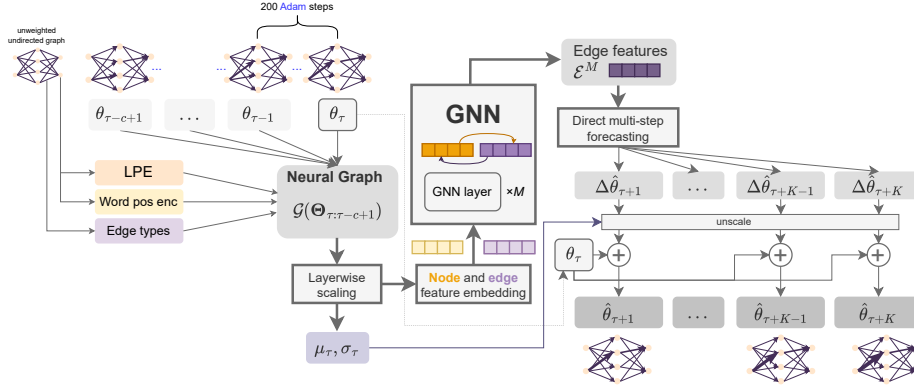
200 Adam steps

unweighted undirected graph

...

...

$\theta_{\tau-c+1}$

$\dots$

$\theta_{\tau-1}$

$\theta_{\tau}$

LPE

Word pos enc

Edge types

Neural Graph

$\mathcal{G}(\mathbf{\Theta}_{\tau:\tau-c+1})$

Layerwise scaling

$\mu_{\tau}, \sigma_{\tau}$

GNN

GNN layer

×M

Node and edge feature embedding

Edge features

$\mathcal{E}^{M}$

Direct multi-step forecasting

$\Delta\hat{\theta}_{\tau+1}$

$\dots$

$\Delta\hat{\theta}_{\tau+K-1}$

$\Delta\hat{\theta}_{\tau+K}$

unscale

$\theta_{\tau}$

+

+

+

$\hat{\theta}_{\tau+1}$

$\dots$

$\hat{\theta}_{\tau+K-1}$

$\hat{\theta}_{\tau+K}$